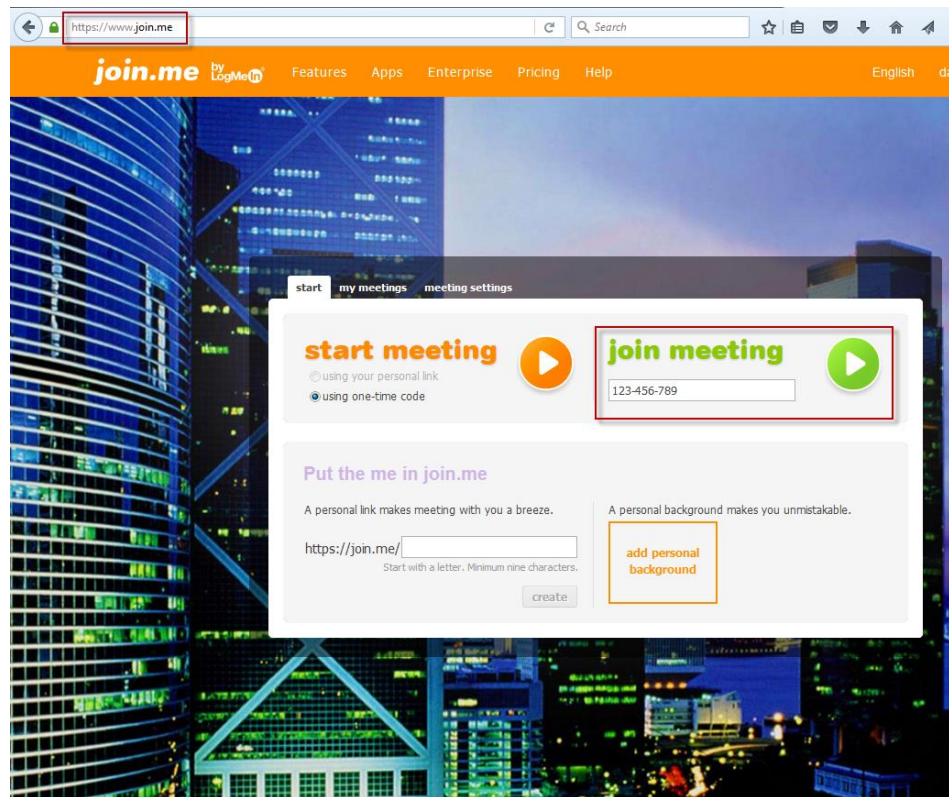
https://www.join.me

Search

join.me by LogMeIn Features Apps Enterprise Pricing Help English da

start my meetings meeting settings

start meeting
using your personal link
using one-time code

join meeting
123-456-789

Put the me in join.me

A personal link makes meeting with you a breeze.

https://join.me/
Start with a letter. Minimum nine characters.
create

A personal background makes you unmistakable.

add personal background